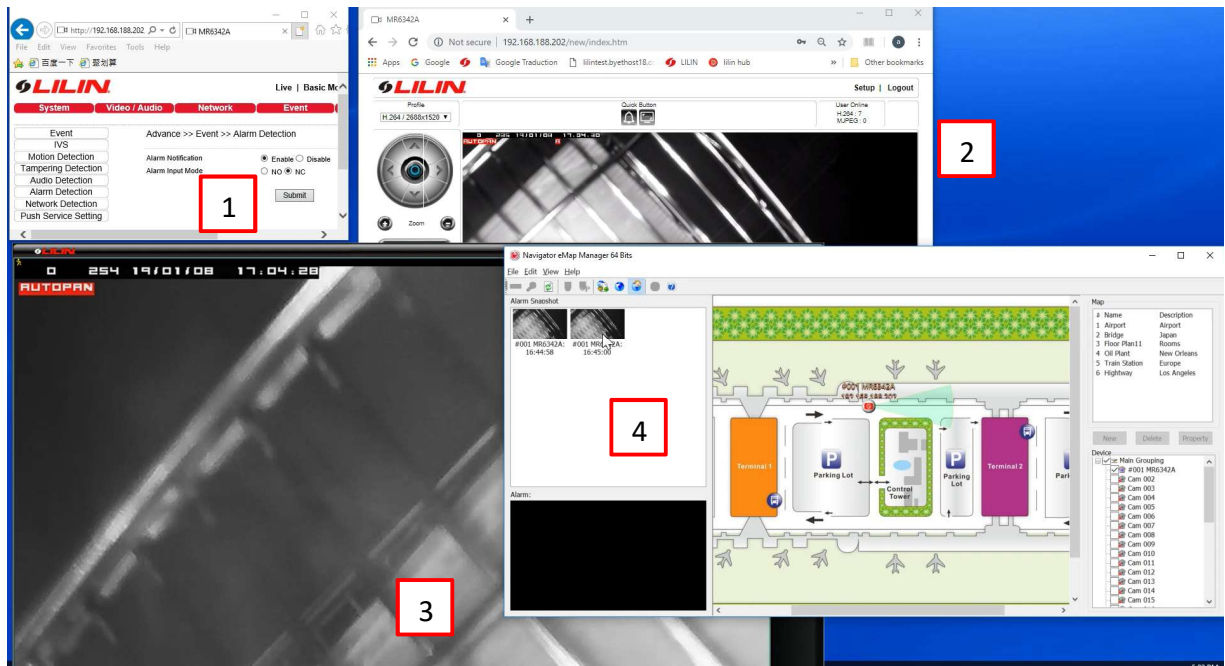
http://192.168.188.202 MR6342A
File Edit View Favorites Tools Help
百度一下 新划算
LILIN
Live | Basic Mo
System Video / Audio Network Event
Event
IVS
Motion Detection
Tampering Detection
Audio Detection
Alarm Detection
Network Detection
Push Service Setting
Advance >> Event >> Alarm Detection
Alarm Notification ◉ Enable ○ Disable
Alarm Input Mode ○ NO ◉ NC
Submit
1

MR6342A
Not secure | 192.168.188.202/new/index.htm
Apps Google Google Traduction lilintest.byethost18.c LILIN lilin hub Other bookmarks
LILIN
Setup | Logout
Profile
H.264 / 2688x1520
Quick Button
User Online
H.264 : 7
MJPEG : 0
Zoom
2

0 254 19/01/08 17:04:28
AUTOPAN
3

Navigator eMap Manager 64 Bits
File Edit View Help
Alarm Snapshot
#001 MR6342A: 16:44:58
#001 MR6342A: 16:45:00
4
Alarm:
#001 MR6342A
Terminal 1
Parking Lot
Control Tower
Parking Lot
Terminal 2
Park
Map
# Name Description
1 Airport Airport
2 Bridge Japan
3 Floor Plan11 Rooms
4 Oil Plant New Orleans
5 Train Station Europe
6 Hightway Los Angeles
New Delete Property
Device
Main Grouping
#001 MR6342A
Cam 002
Cam 003
Cam 004
Cam 005
Cam 006
Cam 007
Cam 008
Cam 009
Cam 010
Cam 011
Cam 012
Cam 013
Cam 014
Cam 015